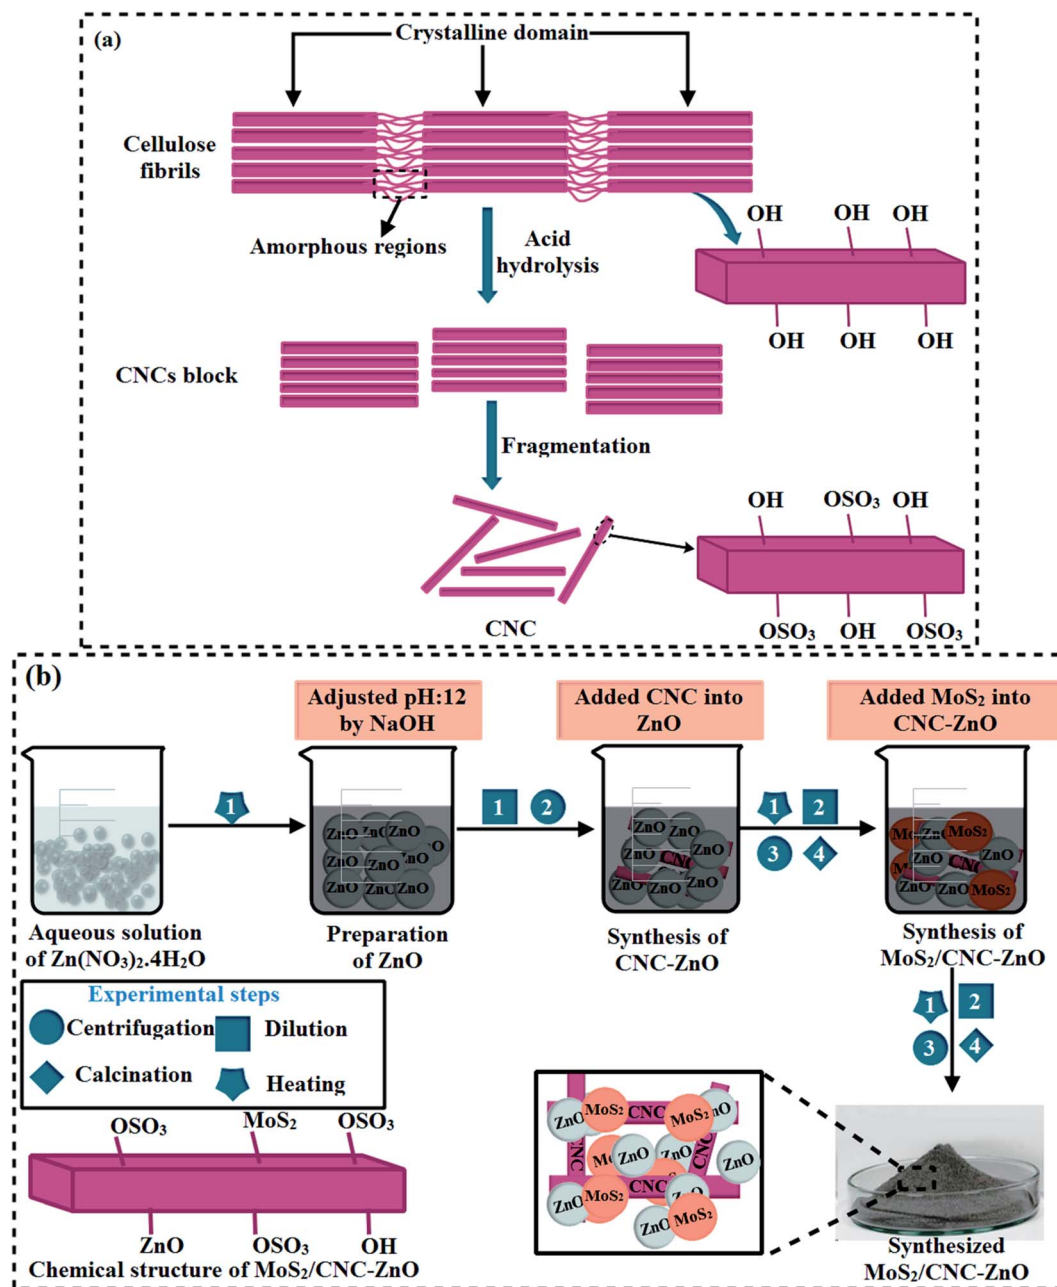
(a)

Crystalline domain

Cellulose fibrils

Amorphous regions

Acid hydrolysis

OH OH OH

OH OH OH

CNCs block

Fragmentation

OH $OSO_3$ OH

CNC

$OSO_3$ OH $OSO_3$

(b)

Adjusted pH:12 by NaOH

Added CNC into ZnO

Added $MoS_2$ into CNC-ZnO

1

1 2

1 2 3 4

ZnO ZnO ZnO ZnO ZnO ZnO ZnO ZnO ZnO

ZnO ZnO ZnO CNC ZnO ZnO ZnO

$MoS_2$ ZnO $MoS_2$ ZnO CNC ZnO ZnO ZnO $MoS_2$

Aqueous solution of $Zn(NO_3)_2.4H_2O$

Preparation of ZnO

Synthesis of CNC-ZnO

Synthesis of $MoS_2$/CNC-ZnO

Experimental steps

Centrifugation Dilution

Calcination Heating

1 2 3 4

$OSO_3$ $MoS_2$ $OSO_3$

ZnO $OSO_3$ OH

Chemical structure of $MoS_2$/CNC-ZnO

ZnO $MoS_2$ CNC $MoS_2$ ZnO ZnO ZnO ZnO CNC ZnO $MoS_2$ CNC ZnO $MoS_2$

Synthesized $MoS_2$/CNC-ZnO